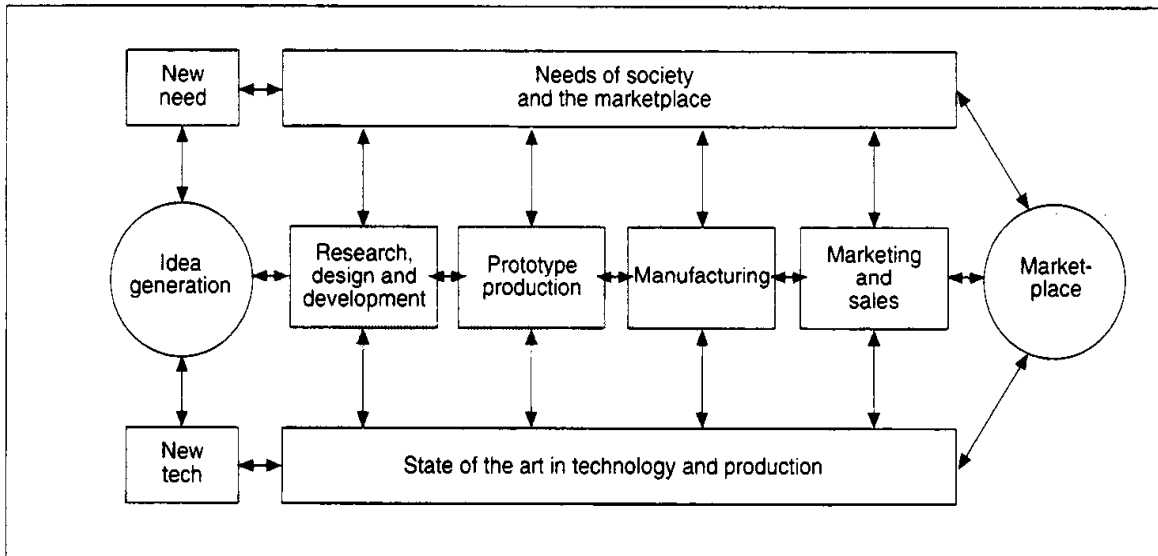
New need

Needs of society and the marketplace

Idea generation

Research, design and development

Prototype production

Manufacturing

Marketing and sales

Market-place

New tech

State of the art in technology and production